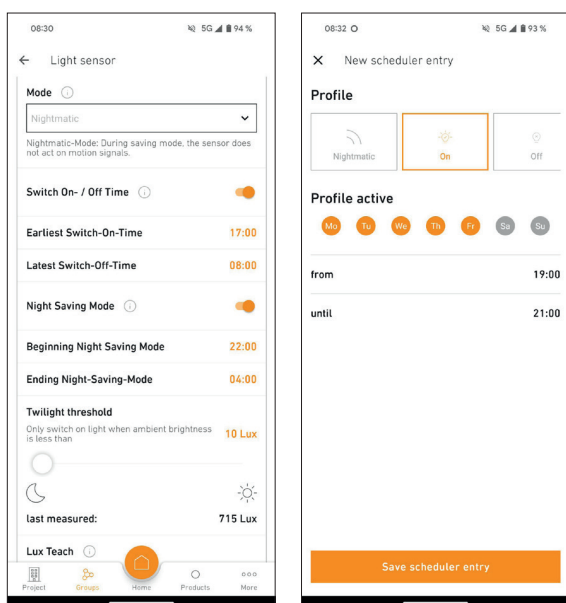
08:30 5G 94 %

← Light sensor

Mode

Nightmatic

Nightmatic-Mode: During saving mode, the sensor does not act on motion signals.

Switch On- / Off Time

Earliest Switch-On-Time 17:00

Latest Switch-Off-Time 08:00

Night Saving Mode

Beginning Night Saving Mode 22:00

Ending Night-Saving-Mode 04:00

Twilight threshold

Only switch on light when ambient brightness is less than 10 Lux

last measured: 715 Lux

Lux Teach

Project Groups Home Products More

08:32 5G 93 %

✕ New scheduler entry

Profile

Nightmatic On Off

Profile active

Mo Tu We Th Fr Sa Su

from 19:00

until 21:00

Save scheduler entry